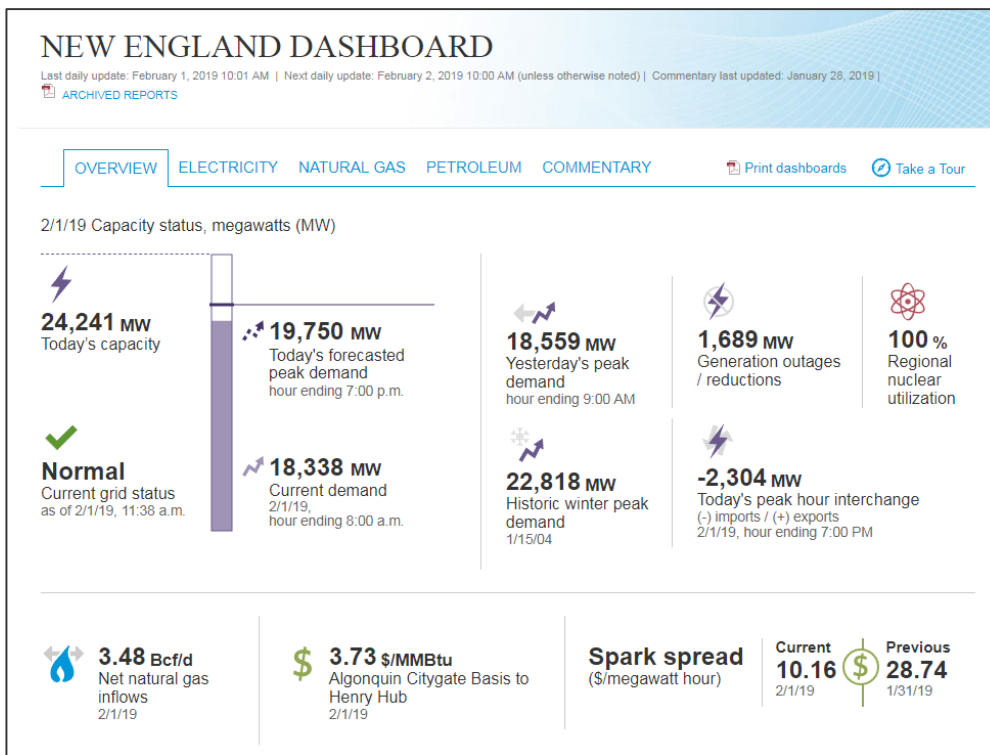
NEW ENGLAND DASHBOARD

Last daily update: February 1, 2019 10:01 AM | Next daily update: February 2, 2019 10:00 AM (unless otherwise noted) | Commentary last updated: January 28, 2019 |

ARCHIVED REPORTS

OVERVIEW ELECTRICITY NATURAL GAS PETROLEUM COMMENTARY Print dashboards Take a Tour

2/1/19 Capacity status, megawatts (MW)

24,241 MW
Today's capacity

19,750 MW
Today's forecasted peak demand
hour ending 7:00 p.m.

Normal
Current grid status
as of 2/1/19, 11:38 a.m.

18,338 MW
Current demand
2/1/19, hour ending 8:00 a.m.

18,559 MW
Yesterday's peak demand
hour ending 9:00 AM

1,689 MW
Generation outages / reductions

100 %
Regional nuclear utilization

22,818 MW
Historic winter peak demand
1/15/04

-2,304 MW
Today's peak hour interchange
(-) imports / (+) exports
2/1/19, hour ending 7:00 PM

3.48 Bcf/d
Net natural gas inflows
2/1/19

3.73 $/MMBtu
Algonquin Citygate Basis to Henry Hub
2/1/19

Spark spread
($/megawatt hour)

Current
10.16
2/1/19

Previous
28.74
1/31/19